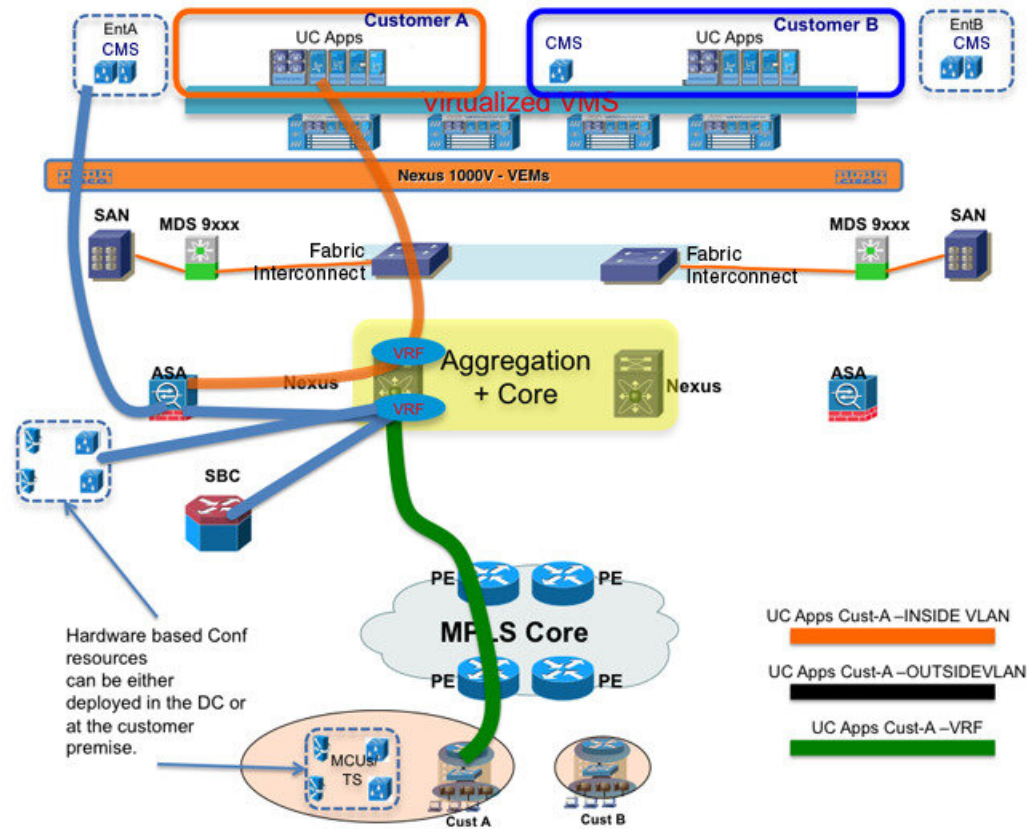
EntA
CMS

Customer A
UC Apps

Customer B
CMS
UC Apps

EntB
CMS

Virtualized VMS

Nexus 1000V - VEMs

SAN
MDS 9xxx
Fabric Interconnect

Fabric Interconnect
MDS 9xxx
SAN

ASA
Nexus
VRF
VRF
Aggregation + Core
Nexus

ASA

SBC

PE
PE
MPLS Core
PE
PE

Hardware based Conf resources can be either deployed in the DC or at the customer premise.

MCUs/ TS

Cust A
Cust B

UC Apps Cust-A –INSIDE VLAN
UC Apps Cust-A –OUTSIDEVLAN
UC Apps Cust-A –VRF